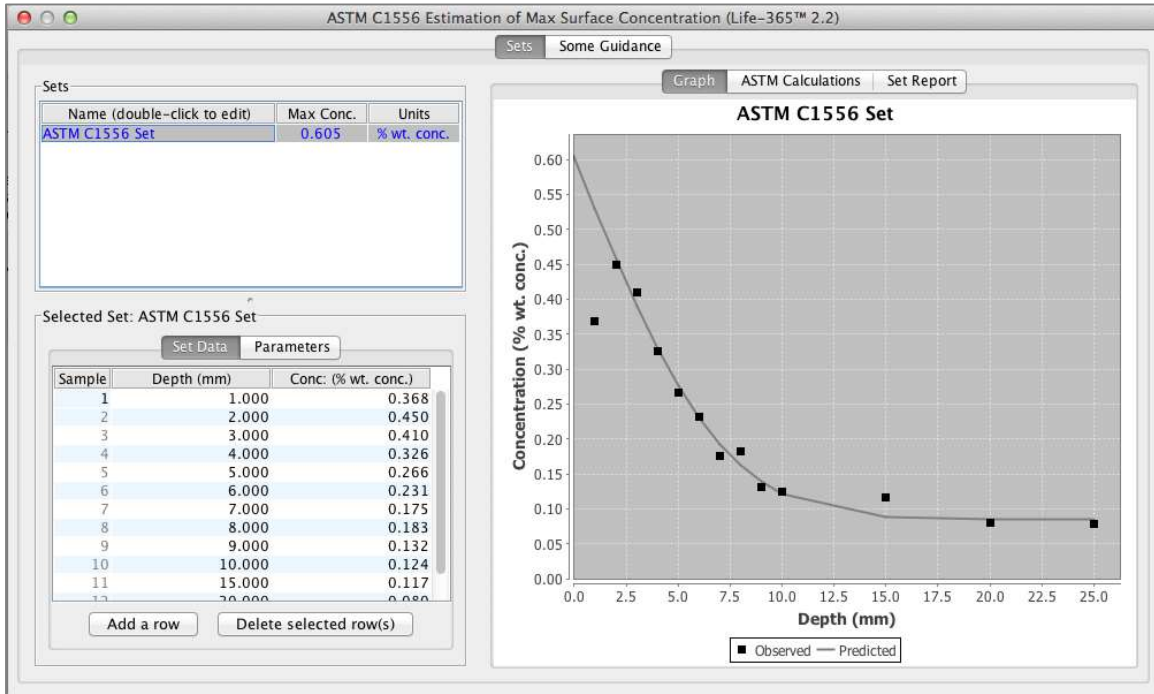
ASTM C1556 Estimation of Max Surface Concentration (Life-365™ 2.2)

Sets | Some Guidance

Sets

| Name (double-click to edit) | Max Conc. | Units |
|---|---|---|
| ASTM C1556 Set | 0.605 | % wt. conc. |

Selected Set: ASTM C1556 Set

Set Data | Parameters

| Sample | Depth (mm) | Conc: (% wt. conc.) |
|---|---|---|
| 1 | 1.000 | 0.368 |
| 2 | 2.000 | 0.450 |
| 3 | 3.000 | 0.410 |
| 4 | 4.000 | 0.326 |
| 5 | 5.000 | 0.266 |
| 6 | 6.000 | 0.231 |
| 7 | 7.000 | 0.175 |
| 8 | 8.000 | 0.183 |
| 9 | 9.000 | 0.132 |
| 10 | 10.000 | 0.124 |
| 11 | 15.000 | 0.117 |
| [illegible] | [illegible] | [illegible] |

Add a row | Delete selected row(s)

Graph | ASTM Calculations | Set Report

ASTM C1556 Set

Concentration (% wt. conc.)

0.60 0.55 0.50 0.45 0.40 0.35 0.30 0.25 0.20 0.15 0.10 0.05 0.00

0.0 2.5 5.0 7.5 10.0 12.5 15.0 17.5 20.0 22.5 25.0

Depth (mm)

Observed — Predicted